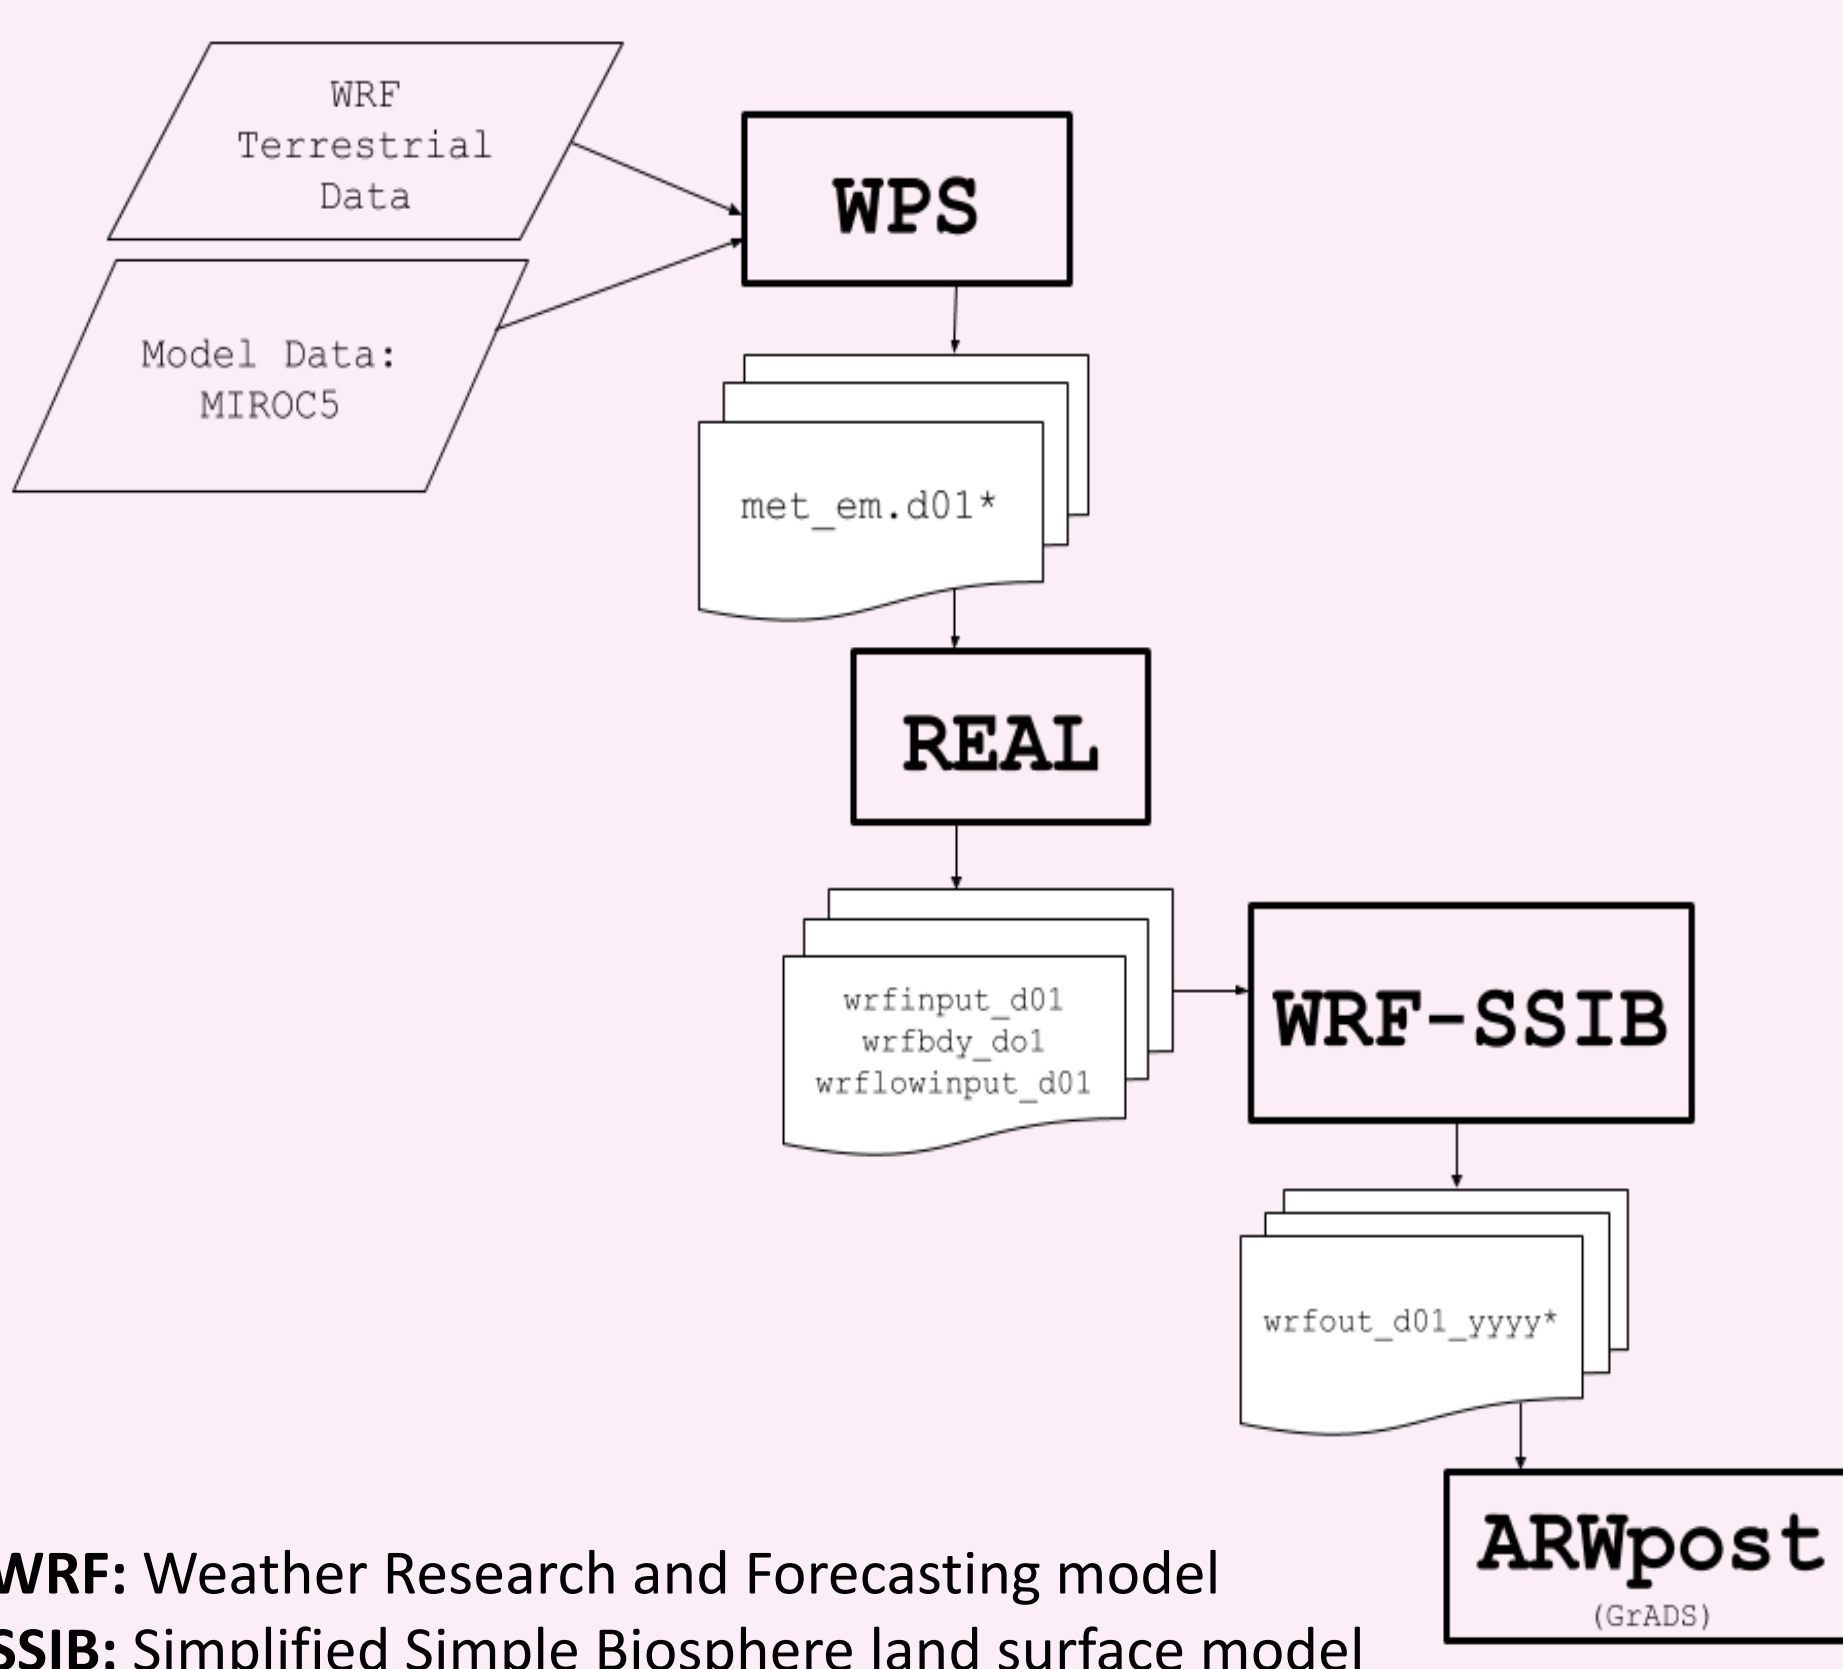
WRF Terrestrial Data

Model Data: MIROC5

WPS

met_em.d01*

REAL

wrfinput_d01
wrfbdy_do1
wrflowinput_d01

WRF-SSIB

wrfout_d01_yyyy*

ARWpost
(GrADS)

WRF: Weather Research and Forecasting model
SSIB: Simplified Simple Biosphere land surface model